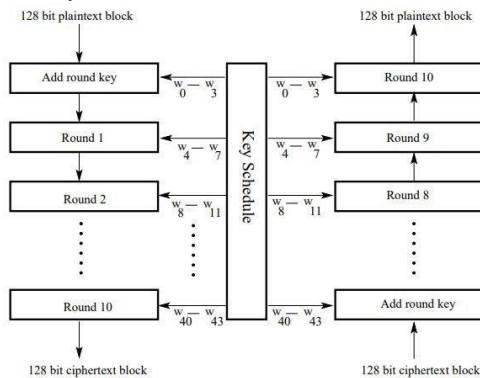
128 bit plaintext block

Add round key

Round 1

Round 2

Round 10

128 bit ciphertext block

$w_0 — w_3$

$w_4 — w_7$

$w_8 — w_{11}$

$w_{40} — w_{43}$

Key Schedule

$w_0 — w_3$

$w_4 — w_7$

$w_8 — w_{11}$

$w_{40} — w_{43}$

128 bit plaintext block

Round 10

Round 9

Round 8

Add round key

128 bit ciphertext block